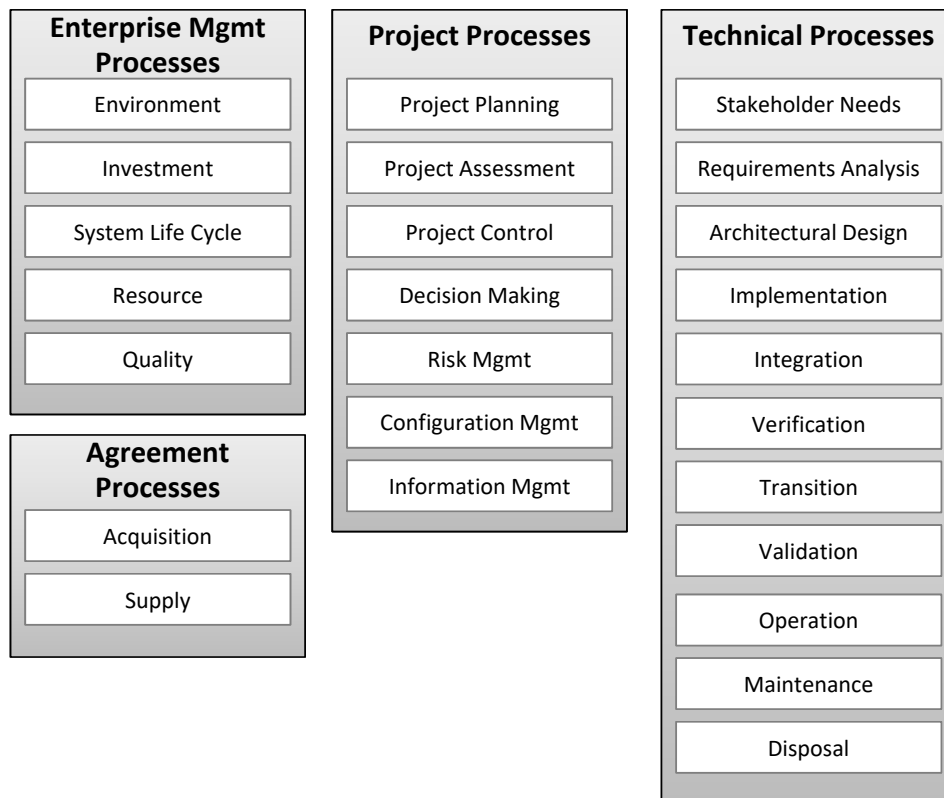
Enterprise Mgmt Processes

Environment

Investment

System Life Cycle

Resource

Quality

Agreement Processes

Acquisition

Supply

Project Processes

Project Planning

Project Assessment

Project Control

Decision Making

Risk Mgmt

Configuration Mgmt

Information Mgmt

Technical Processes

Stakeholder Needs

Requirements Analysis

Architectural Design

Implementation

Integration

Verification

Transition

Validation

Operation

Maintenance

Disposal